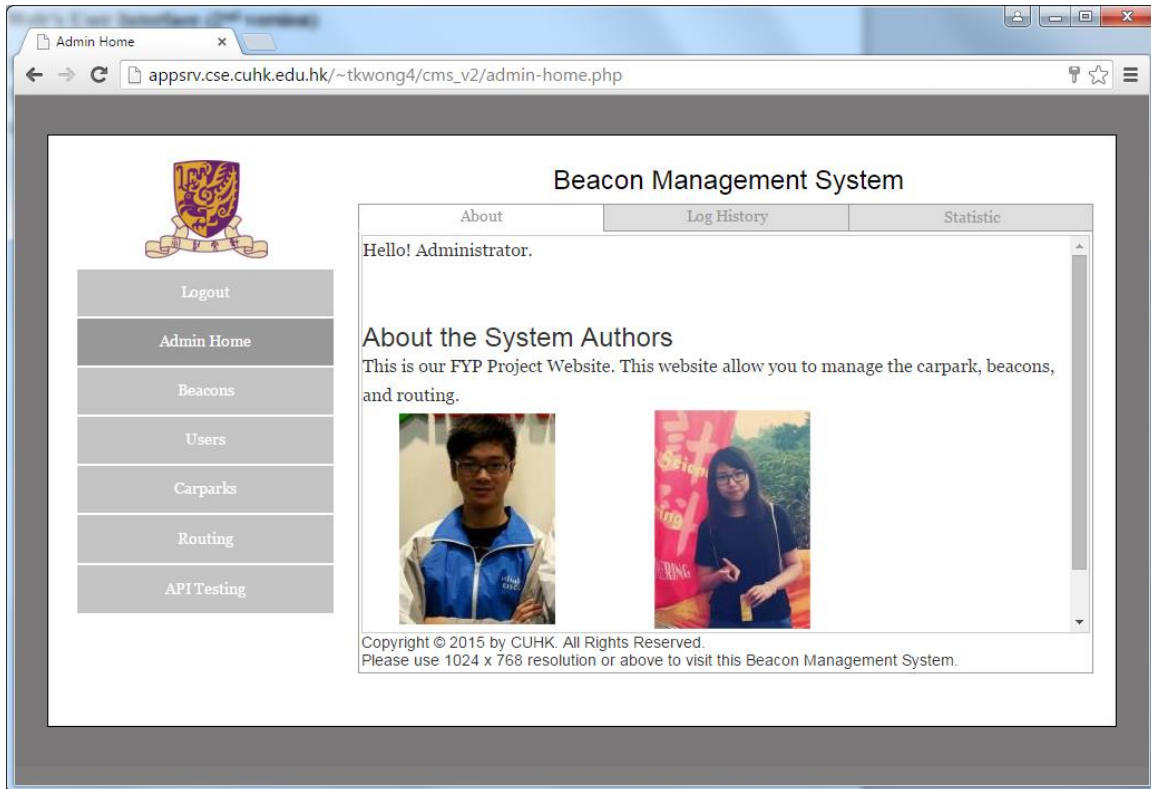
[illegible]

Admin Home ×

appsrv.cse.cuhk.edu.hk/~tkwong4/cms_v2/admin-home.php

Beacon Management System

| About | Log History | Statistic |
|---|---|---|

Logout

Admin Home

Beacons

Users

Carparks

Routing

API Testing

Hello! Administrator.

About the System Authors

This is our FYP Project Website. This website allow you to manage the carpark, beacons, and routing.

Copyright © 2015 by CUHK. All Rights Reserved.
Please use 1024 x 768 resolution or above to visit this Beacon Management System.